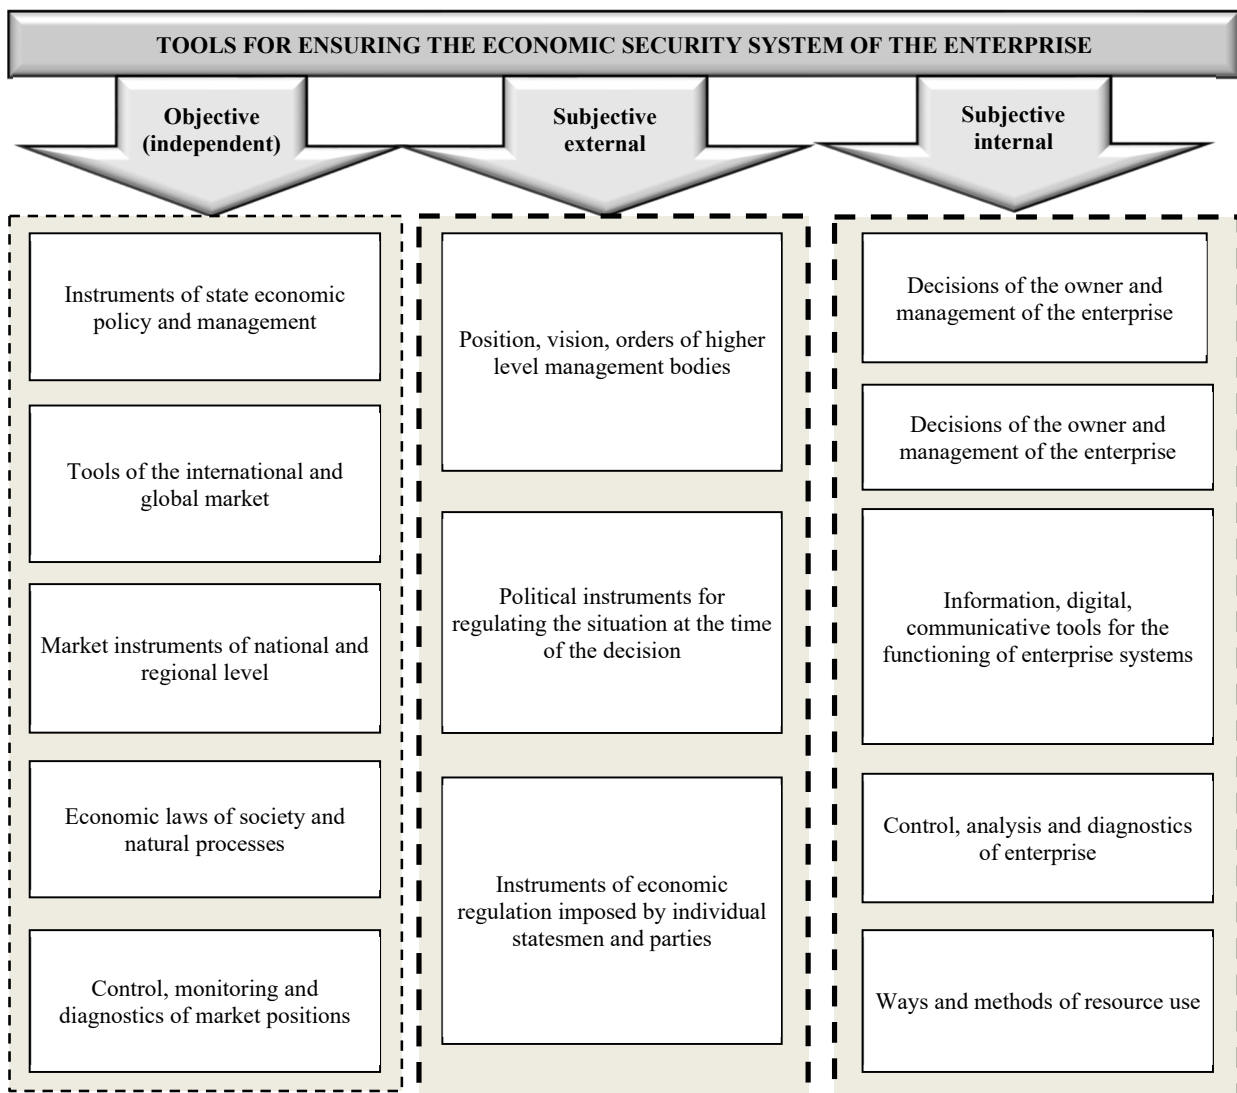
TOOLS FOR ENSURING THE ECONOMIC SECURITY SYSTEM OF THE ENTERPRISE

Objective (independent)

Subjective external

Subjective internal

Instruments of state economic policy and management

Tools of the international and global market

Market instruments of national and regional level

Economic laws of society and natural processes

Control, monitoring and diagnostics of market positions

Position, vision, orders of higher level management bodies

Political instruments for regulating the situation at the time of the decision

Instruments of economic regulation imposed by individual statesmen and parties

Decisions of the owner and management of the enterprise

Decisions of the owner and management of the enterprise

Information, digital, communicative tools for the functioning of enterprise systems

Control, analysis and diagnostics of enterprise

Ways and methods of resource use